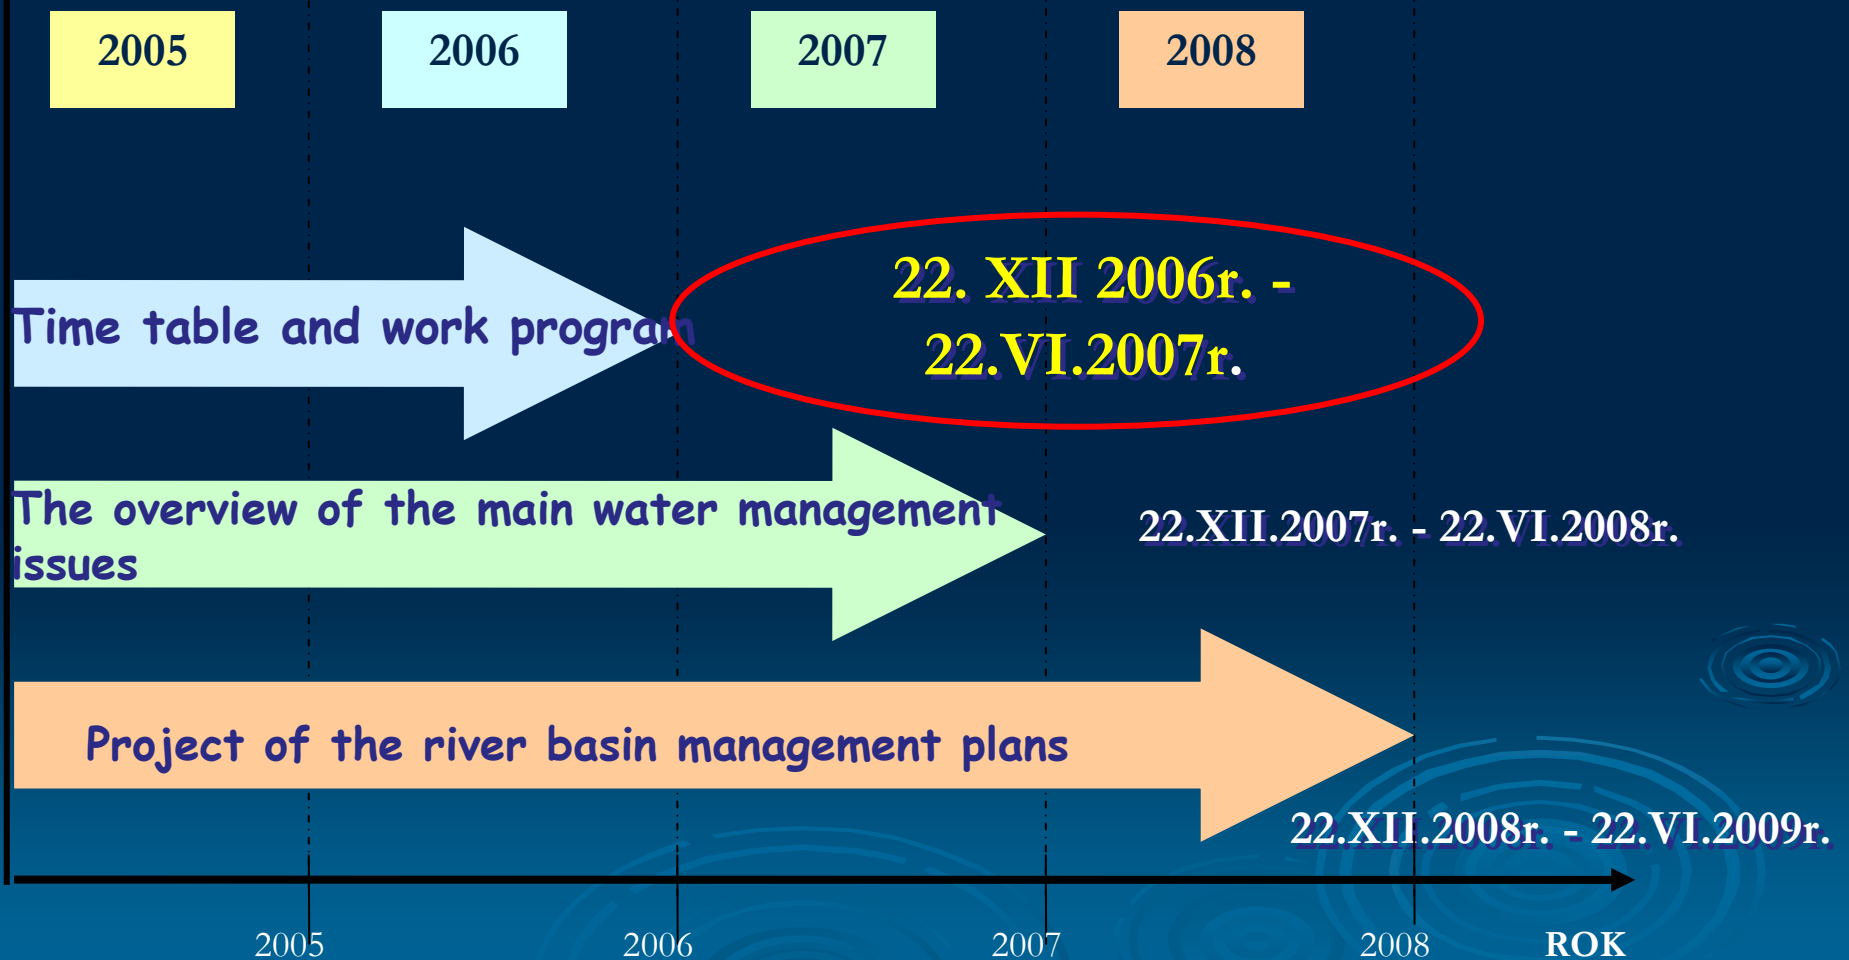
2005

2006

2007

2008

Time table and work program

22. XII 2006r. - 22.VI.2007r.

The overview of the main water management issues

22.XII.2007r. - 22.VI.2008r.

Project of the river basin management plans

22.XII.2008r. - 22.VI.2009r.

2005

2006

2007

2008

ROK